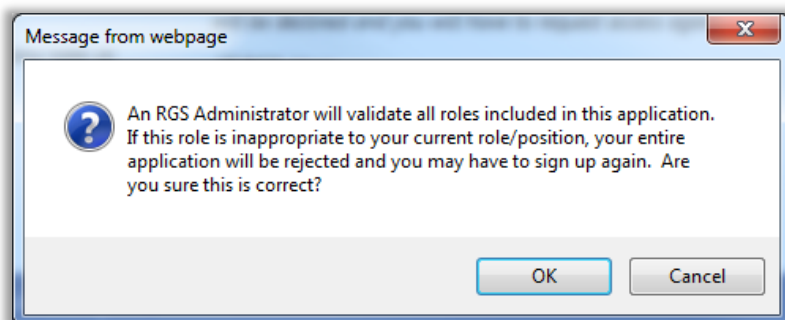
Message from webpage

An RGS Administrator will validate all roles included in this application. If this role is inappropriate to your current role/position, your entire application will be rejected and you may have to sign up again. Are you sure this is correct?

OK

Cancel